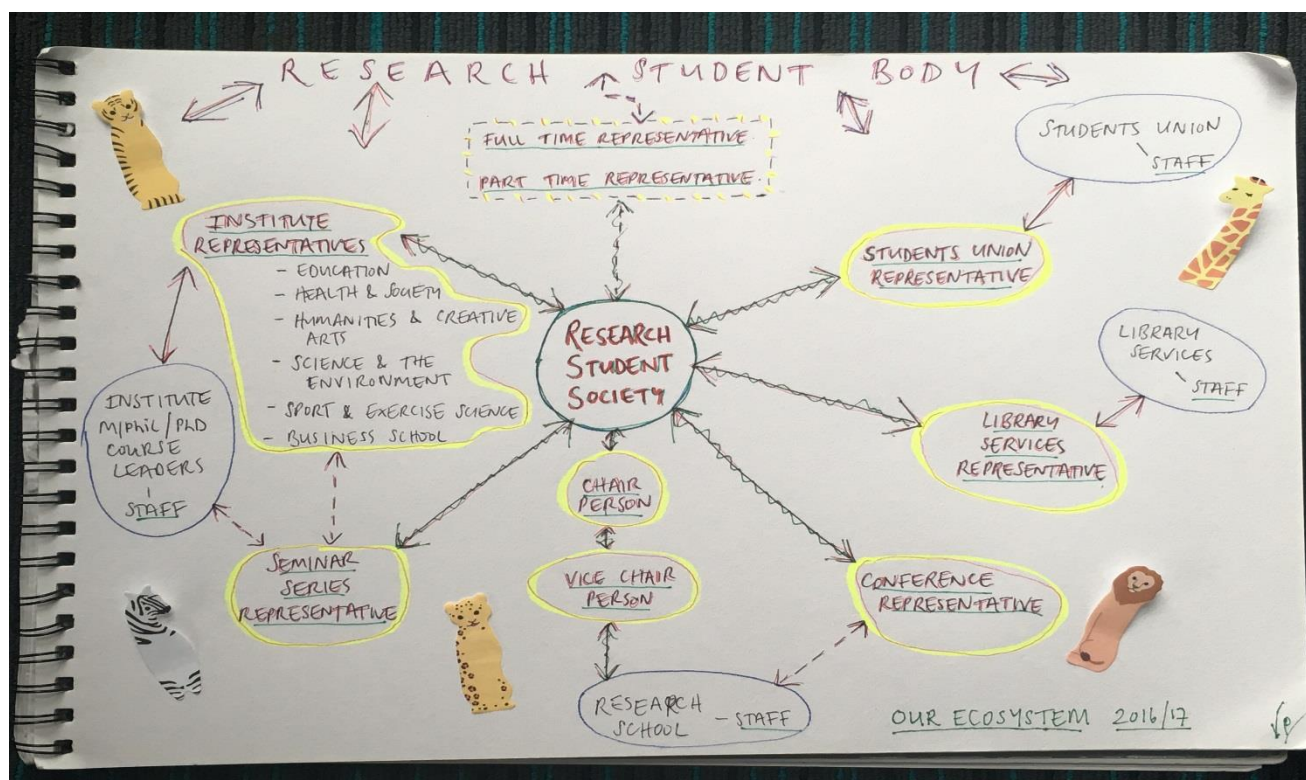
RESEARCH STUDENT BODY

FULL TIME REPRESENTATIVE

PART TIME REPRESENTATIVE

STUDENTS UNION
STAFF

INSTITUTE REPRESENTATIVES
- EDUCATION
- HEALTH & SOCIETY
- HUMANITIES & CREATIVE ARTS
- SCIENCE & THE ENVIRONMENT
- SPORT & EXERCISE SCIENCE
- BUSINESS SCHOOL

STUDENTS UNION REPRESENTATIVE

RESEARCH STUDENT SOCIETY

LIBRARY SERVICES
STAFF

INSTITUTE MPhil/PhD COURSE LEADERS
STAFF

LIBRARY SERVICES REPRESENTATIVE

CHAIR PERSON

SEMINAR SERIES REPRESENTATIVE

VICE CHAIR PERSON

CONFERENCE REPRESENTATIVE

RESEARCH SCHOOL - STAFF

OUR ECOSYSTEM 2016/17

VP